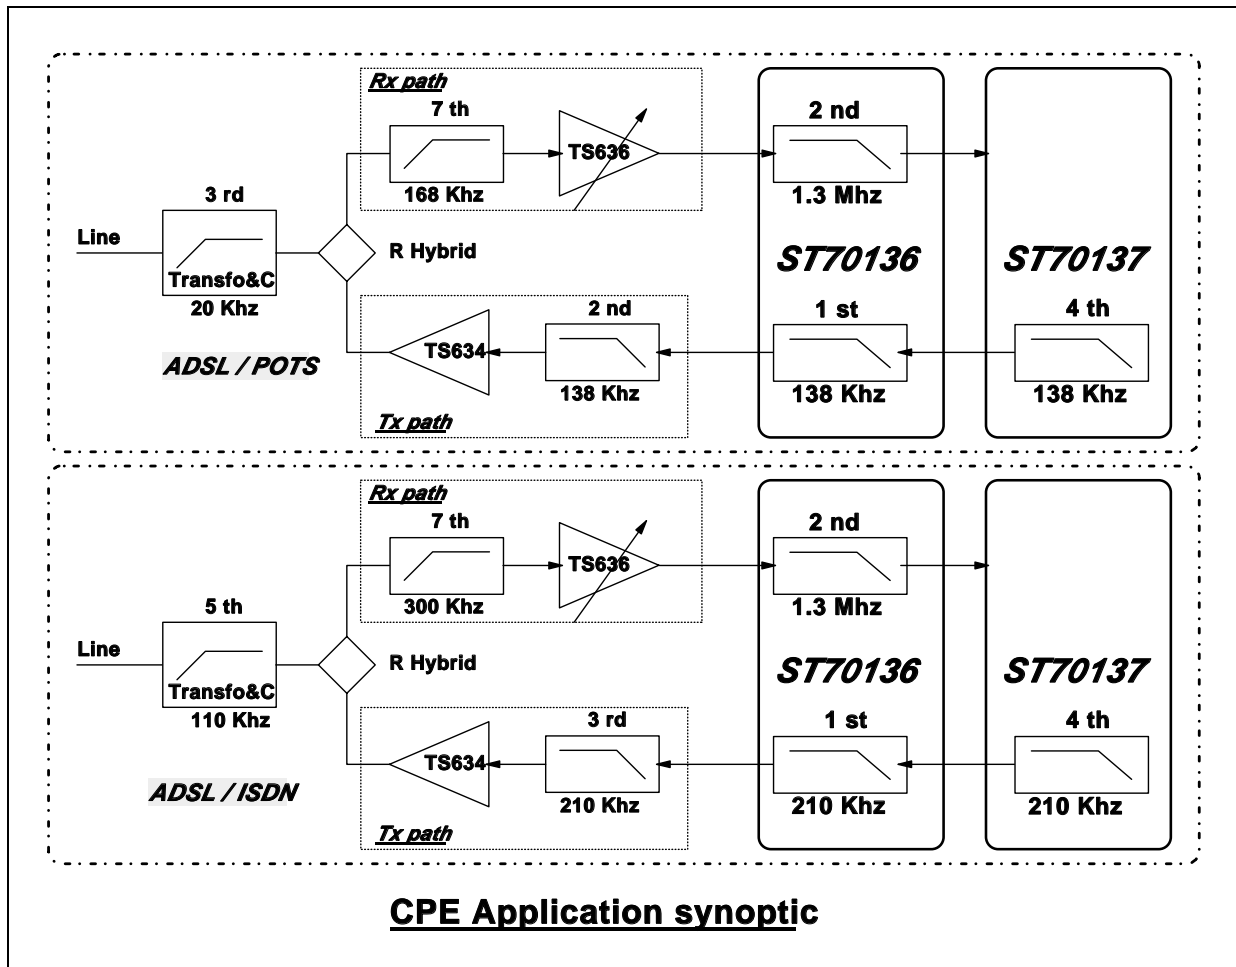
Rx path
7 th
TS636
168 Khz
2 nd
1.3 Mhz
3 rd
Line
Transfo&C
20 Khz
R Hybrid
ST70136
ST70137
2 nd
TS634
138 Khz
1 st
138 Khz
4 th
138 Khz
ADSL / POTS
Tx path

Rx path
7 th
TS636
300 Khz
2 nd
1.3 Mhz
5 th
Line
Transfo&C
110 Khz
R Hybrid
ST70136
ST70137
3 rd
TS634
210 Khz
1 st
210 Khz
4 th
210 Khz
ADSL / ISDN
Tx path

CPE Application synoptic